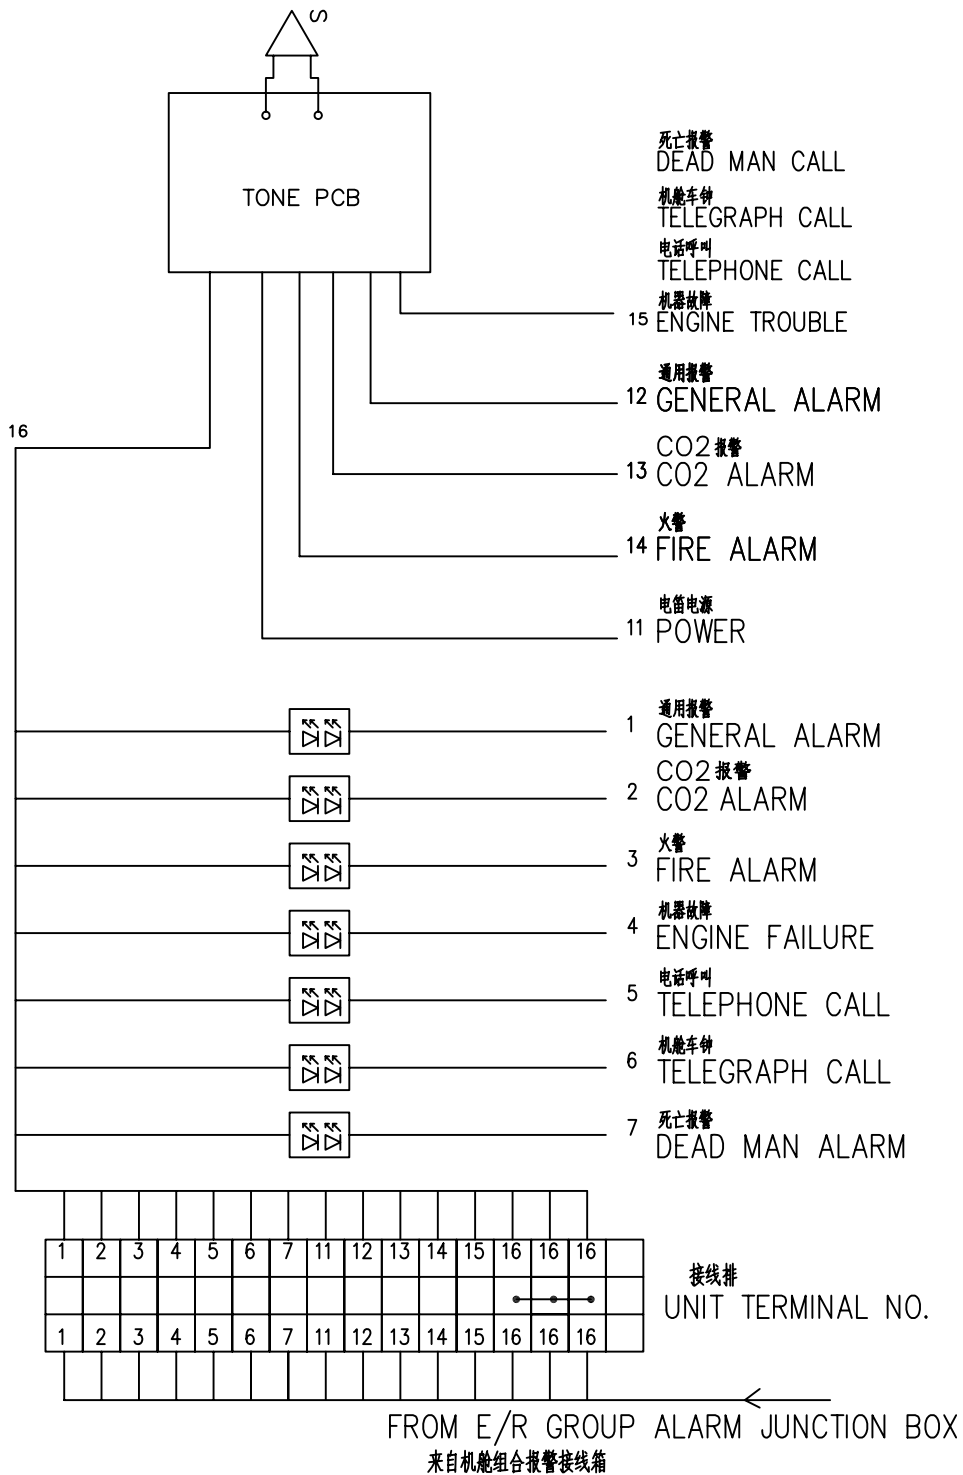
S

TONE PCB

死亡报警
DEAD MAN CALL
机舱车钟
TELEGRAPH CALL
电话呼叫
TELEPHONE CALL
机器故障
15 ENGINE TROUBLE
通用报警
12 GENERAL ALARM
CO2报警
13 CO2 ALARM
火警
14 FIRE ALARM
电笛电源
11 POWER

16

通用报警
1 GENERAL ALARM
CO2报警
2 CO2 ALARM
火警
3 FIRE ALARM
机器故障
4 ENGINE FAILURE
电话呼叫
5 TELEPHONE CALL
机舱车钟
6 TELEGRAPH CALL
死亡报警
7 DEAD MAN ALARM

| 1 | 2 | 3 | 4 | 5 | 6 | 7 | 11 | 12 | 13 | 14 | 15 | 16 | 16 | 16 |  |
|---|---|---|---|---|---|---|---|---|---|---|---|---|---|---|---|
|  |  |  |  |  |  |  |  |  |  |  |  |  |  |  |  |
| 1 | 2 | 3 | 4 | 5 | 6 | 7 | 11 | 12 | 13 | 14 | 15 | 16 | 16 | 16 |  |

接线排
UNIT TERMINAL NO.

FROM E/R GROUP ALARM JUNCTION BOX
来自机舱组合报警接线箱